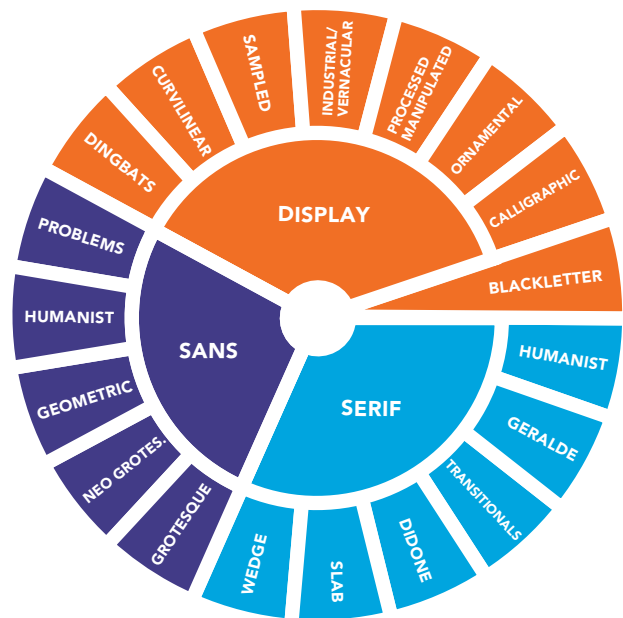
DISPLAY

DINGBATS
CURVILINEAR
SAMPLED
INDUSTRIAL/ VERNACULAR
PROCESSED MANIPULATED
ORNAMENTAL
CALLIGRAPHIC
BLACKLETTER

SERIF

HUMANIST
GERALDE
TRANSITIONALS
DIDONE
SLAB
WEDGE

SANS

GROTESQUE
NEO GROTES.
GEOMETRIC
HUMANIST
PROBLEMS